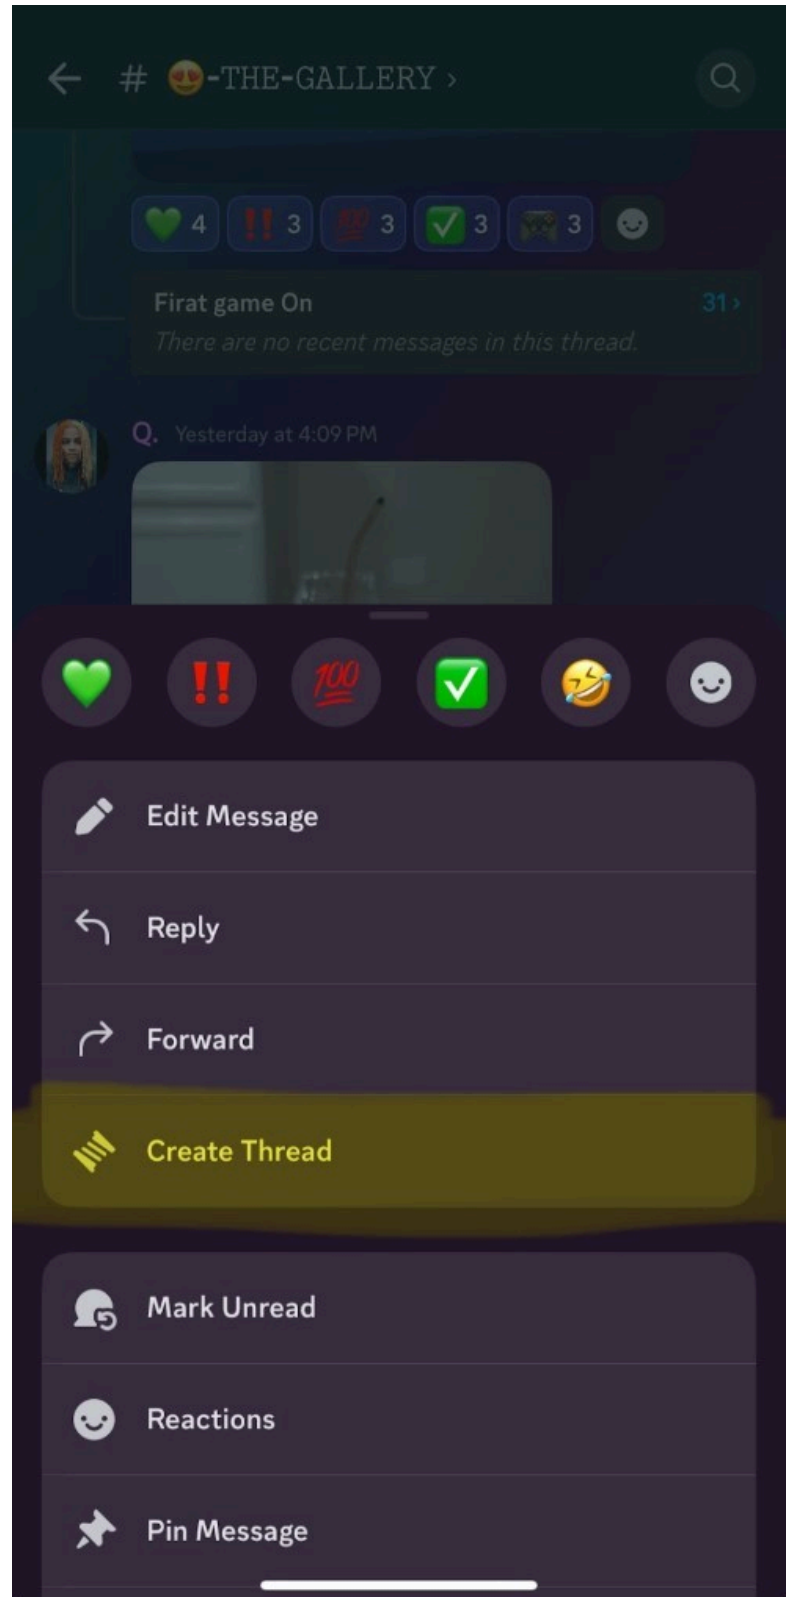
# 😍-THE-GALLERY ›

💚 4 ‼️ 3 💯 3 ✅ 3 🎮 3

Firat game On
31 ›
There are no recent messages in this thread.

Q. Yesterday at 4:09 PM

Edit Message

Reply

Forward

Create Thread

Mark Unread

Reactions

Pin Message